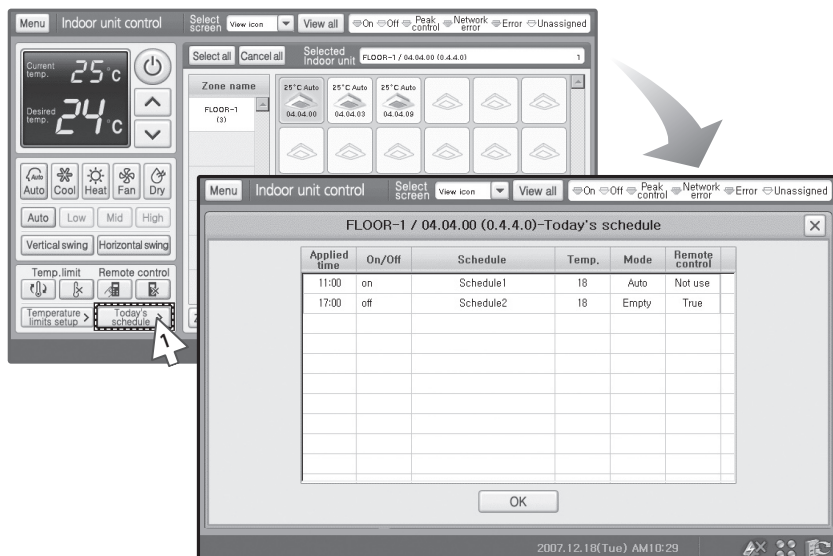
Menu Indoor unit control Select screen View icon View all On Off Peak control Network error Error Unassigned

Current temp. 25°c

Desired temp. 24°c

Auto Cool Heat Fan Dry

Auto Low Mid High

Vertical swing Horizontal swing

Temp.limit Remote control

Temperature limits setup > Today's schedule >

1

Select all Cancel all Selected Indoor unit FLOOR-1 / 04.04.00 (0.4.4.0) 1

Zone name

FLOOR-1 (3)

25°C Auto 04.04.00

25°C Auto 04.04.03

25°C Auto 04.04.09

Menu Indoor unit control Select screen View icon View all On Off Peak control Network error Error Unassigned

FLOOR-1 / 04.04.00 (0.4.4.0)-Today's schedule

| Applied time | On/Off | Schedule | Temp. | Mode | Remote control |
|---|---|---|---|---|---|
| 11:00 | on | Schedule1 | 18 | Auto | Not use |
| 17:00 | off | Schedule2 | 18 | Empty | True |
| | | | | | |
| | | | | | |
| | | | | | |
| | | | | | |
| | | | | | |
| | | | | | |
| | | | | | |

OK

2007.12.18(Tue) AM10:29